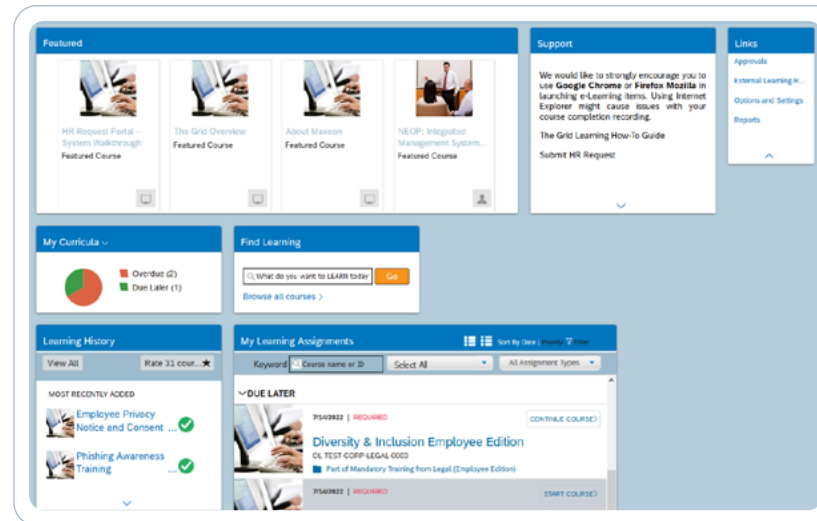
Featured

HR Request Portal - System Walkthrough
Featured Course

The Grid Overview
Featured Course

About Maxeon
Featured Course

NEOP: Integrated Management System...
Featured Course

Support

We would like to strongly encourage you to use **Google Chrome** or **Firefox Mozilla** in launching e-Learning items. Using Internet Explorer might cause issues with your course completion recording.

The Grid Learning How-To Guide

Submit HR Request

Links

Approvals

External Learning R...

Options and Settings

Reports

My Curricula

Overdue (2)
Due Later (1)

Find Learning

What do you want to LEARN today

Go

Browse all courses

Learning History

View All

Rate 31 cour...

MOST RECENTLY ADDED

Employee Privacy Notice and Consent ...

Phishing Awareness Training ...

My Learning Assignments

Sort By Date | Priority | Filter

Keyword

Course name or ID

Select All

All Assignment Types

DUE LATER

7/14/2022 | REQUIRED

CONTINUE COURSE

Diversity & Inclusion Employee Edition

OL TEST-CORP-LEGAL-0003

Part of Mandatory Training from Legal (Employee Edition)

7/14/2022 | REQUIRED

START COURSE